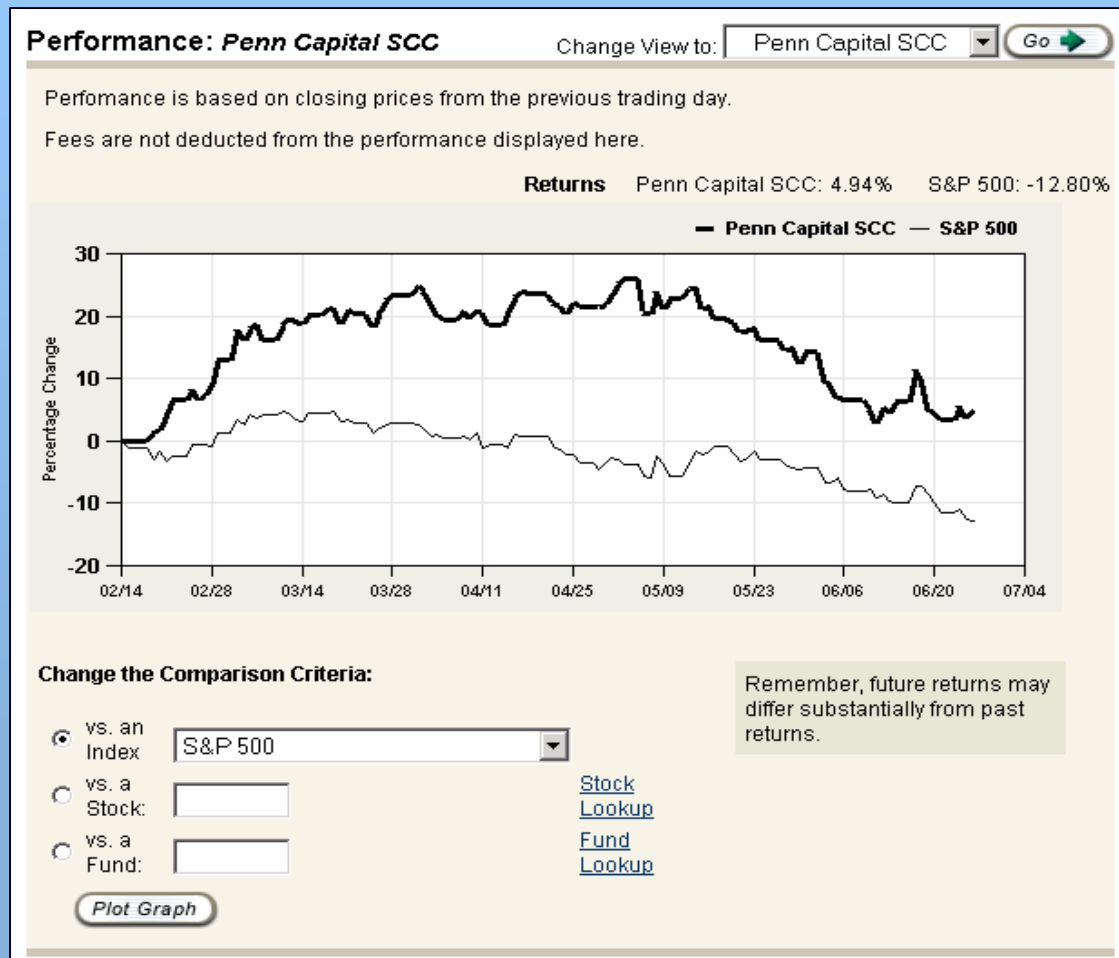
Performance: *Penn Capital SCC*

Change View to: Penn Capital SCC Go

Perfomance is based on closing prices from the previous trading day.

Fees are not deducted from the performance displayed here.

Returns Penn Capital SCC: 4.94% S&P 500: -12.80%

Penn Capital SCC — S&P 500

30
20
10
0
-10
-20

Percentage Change

02/14 02/28 03/14 03/28 04/11 04/25 05/09 05/23 06/06 06/20 07/04

Change the Comparison Criteria:

vs. an Index S&P 500

vs. a Stock:

Stock Lookup

vs. a Fund:

Fund Lookup

Plot Graph

Remember, future returns may differ substantially from past returns.